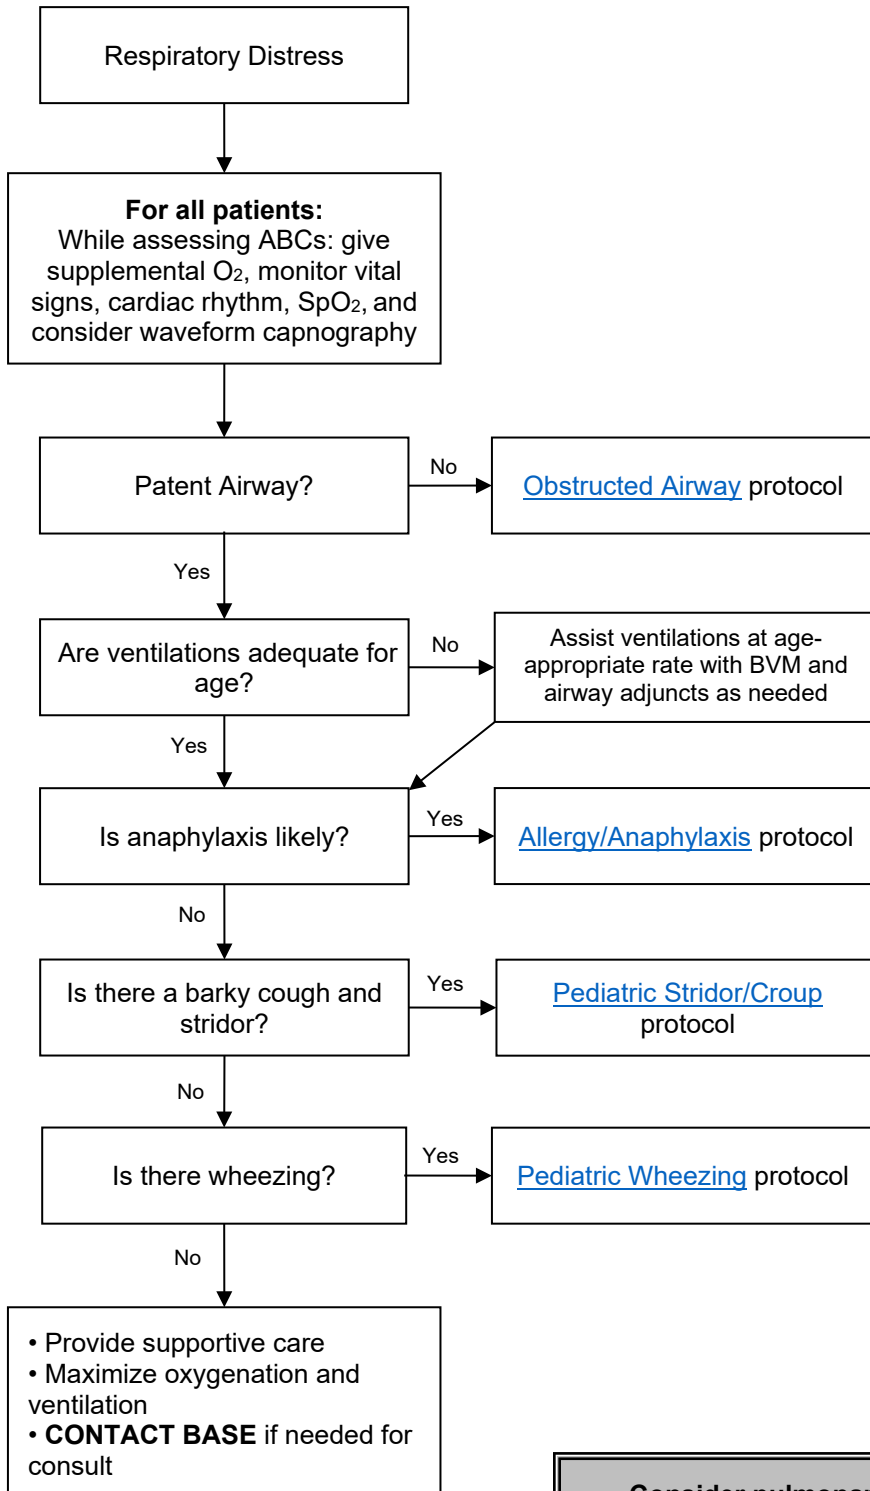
Respiratory Distress

**For all patients:**
While assessing ABCs: give supplemental $O_2$, monitor vital signs, cardiac rhythm, $SpO_2$, and consider waveform capnography

Patent Airway?

No

Obstructed Airway protocol

Yes

Are ventilations adequate for age?

No

Assist ventilations at age-appropriate rate with BVM and airway adjuncts as needed

Yes

Is anaphylaxis likely?

Yes

Allergy/Anaphylaxis protocol

No

Is there a barky cough and stridor?

Yes

Pediatric Stridor/Croup protocol

No

Is there wheezing?

Yes

Pediatric Wheezing protocol

No

• Provide supportive care
• Maximize oxygenation and ventilation
• **CONTACT BASE** if needed for consult

**Consider pulmonar**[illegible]